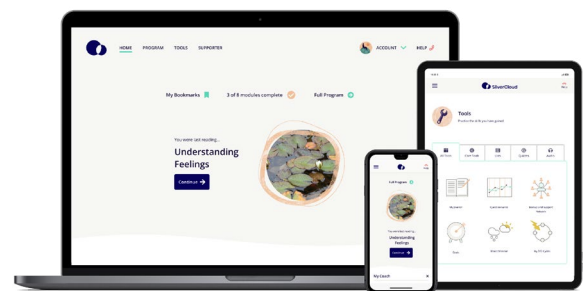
HOME PROGRAM TOOLS SUPPORTER

ACCOUNT HELP

My Bookmarks 3 of 8 modules complete Full Program

You were last reading...

Understanding Feelings

Continue

Full Program

You were last reading...

Understanding Feelings

Continue

My Coach

SilverCloud

Tools

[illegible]

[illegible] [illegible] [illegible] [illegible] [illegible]

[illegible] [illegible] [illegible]

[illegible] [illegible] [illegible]